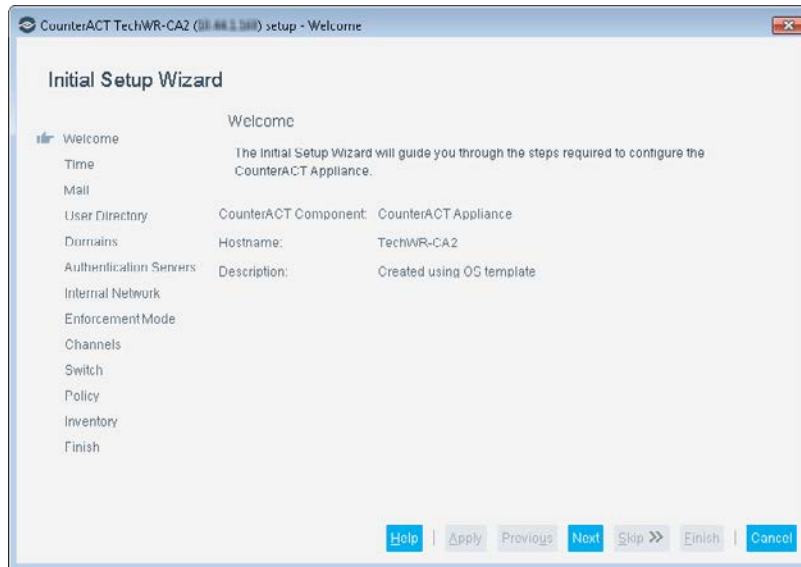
CounterACT TechWR-CA2 ([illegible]) setup - Welcome

Initial Setup Wizard

Welcome
Time
Mail
User Directory
Domains
Authentication Servers
Internal Network
Enforcement Mode
Channels
Switch
Policy
Inventory
Finish

Welcome

The Initial Setup Wizard will guide you through the steps required to configure the CounterACT Appliance.

| | |
|---|---|
| CounterACT Component: | CounterACT Appliance |
| Hostname: | TechWR-CA2 |
| Description: | Created using OS template |

Help | Apply | Previous | Next | Skip >> | Finish | Cancel